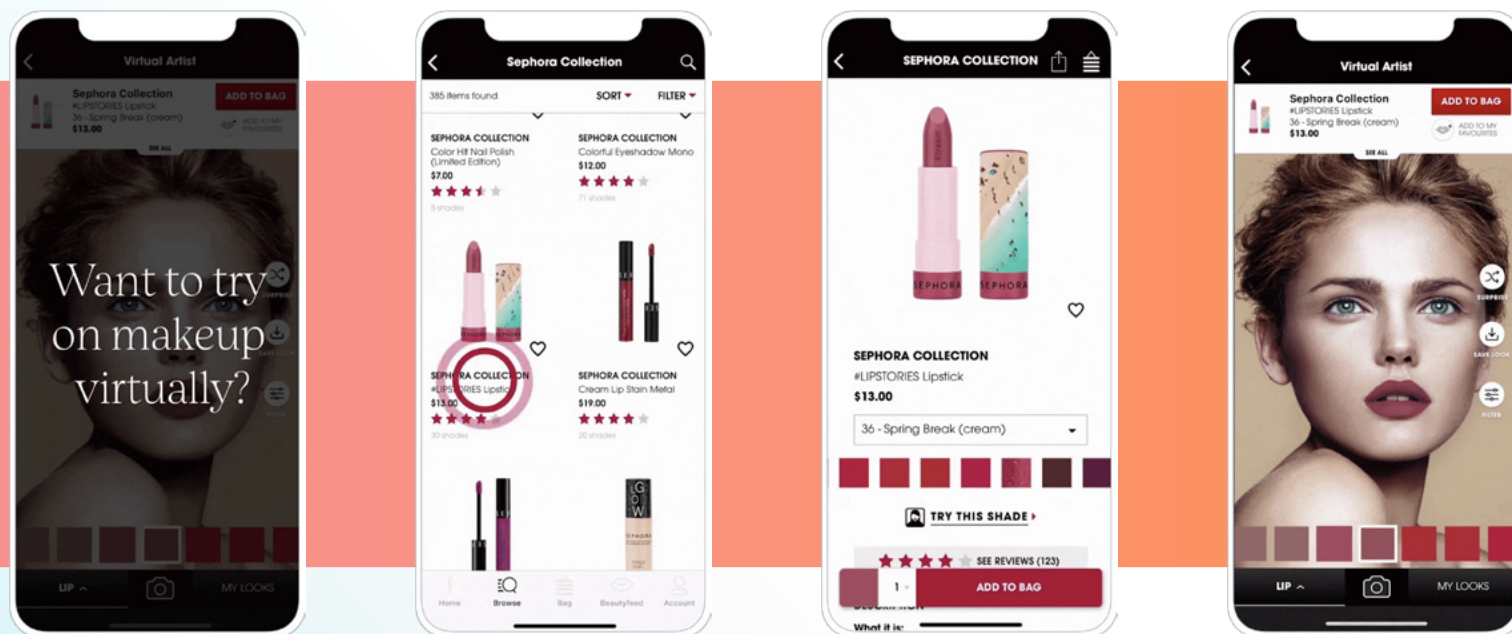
Virtual Artist

Sephora Collection
#LIPSTORIES Lipstick
36 - Spring Break (cream)
$13.00

ADD TO BAG

ADD TO MY FAVOURITES

SEE ALL

Want to try on makeup virtually?

SURPRISE

SAVE LOOK

FILTER

LIP

MY LOOKS

Sephora Collection

385 items found

SORT

FILTER

SEPHORA COLLECTION
Color Hit Nail Polish (Limited Edition)
$7.00
8 shades

SEPHORA COLLECTION
Colorful Eyeshadow Mono
$12.00
71 shades

SEPHORA COLLECTION
#LIPSTORIES Lipstick
$13.00
30 shades

SEPHORA COLLECTION
Cream Lip Stain Metal
$19.00
20 shades

Home

Browse

Bag

Beautyfeed

Account

SEPHORA COLLECTION

SEPHORA

SEPHORA

SEPHORA COLLECTION
#LIPSTORIES Lipstick
$13.00

36 - Spring Break (cream)

TRY THIS SHADE

SEE REVIEWS (123)

1

ADD TO BAG

What it is:

Virtual Artist

Sephora Collection
#LIPSTORIES Lipstick
36 - Spring Break (cream)
$13.00

ADD TO BAG

ADD TO MY FAVOURITES

SEE ALL

SURPRISE

SAVE LOOK

FILTER

LIP

MY LOOKS